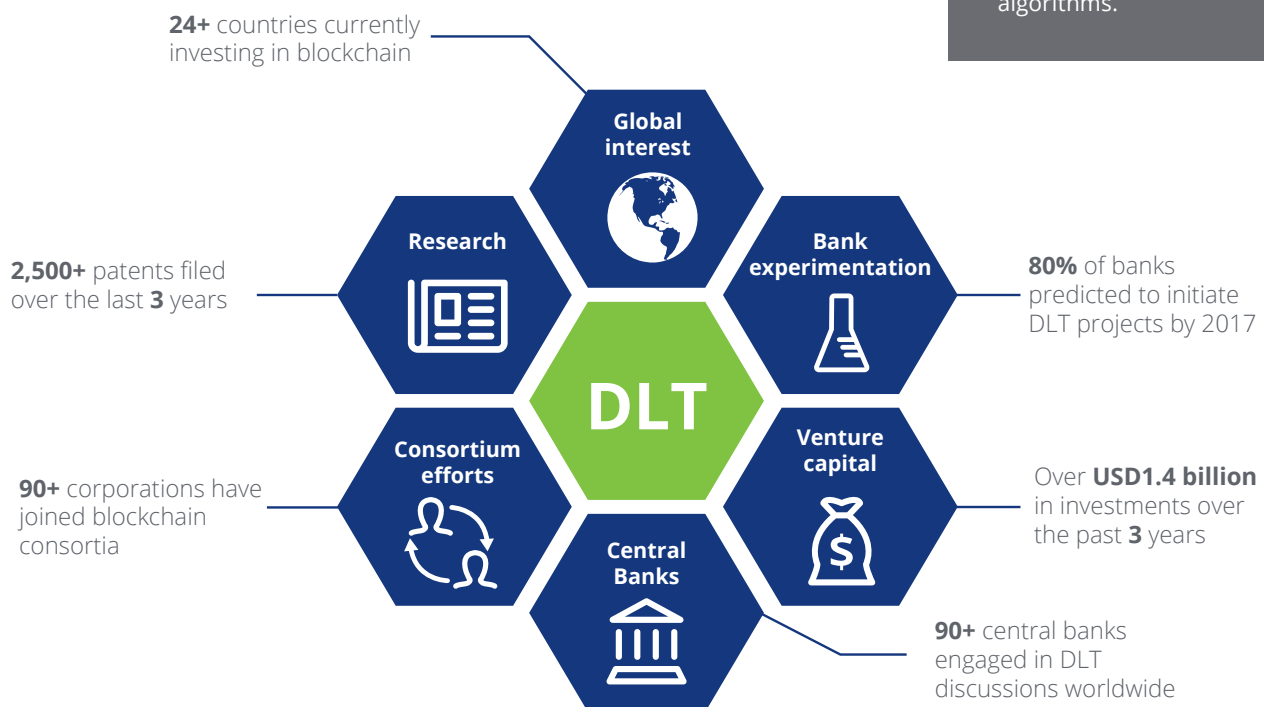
algorithms.

24+ countries currently investing in blockchain

Global interest

Research

Bank experimentation

2,500+ patents filed over the last 3 years

80% of banks predicted to initiate DLT projects by 2017

DLT

Consortium efforts

Venture capital

90+ corporations have joined blockchain consortia

Over USD1.4 billion in investments over the past 3 years

Central Banks

90+ central banks engaged in DLT discussions worldwide